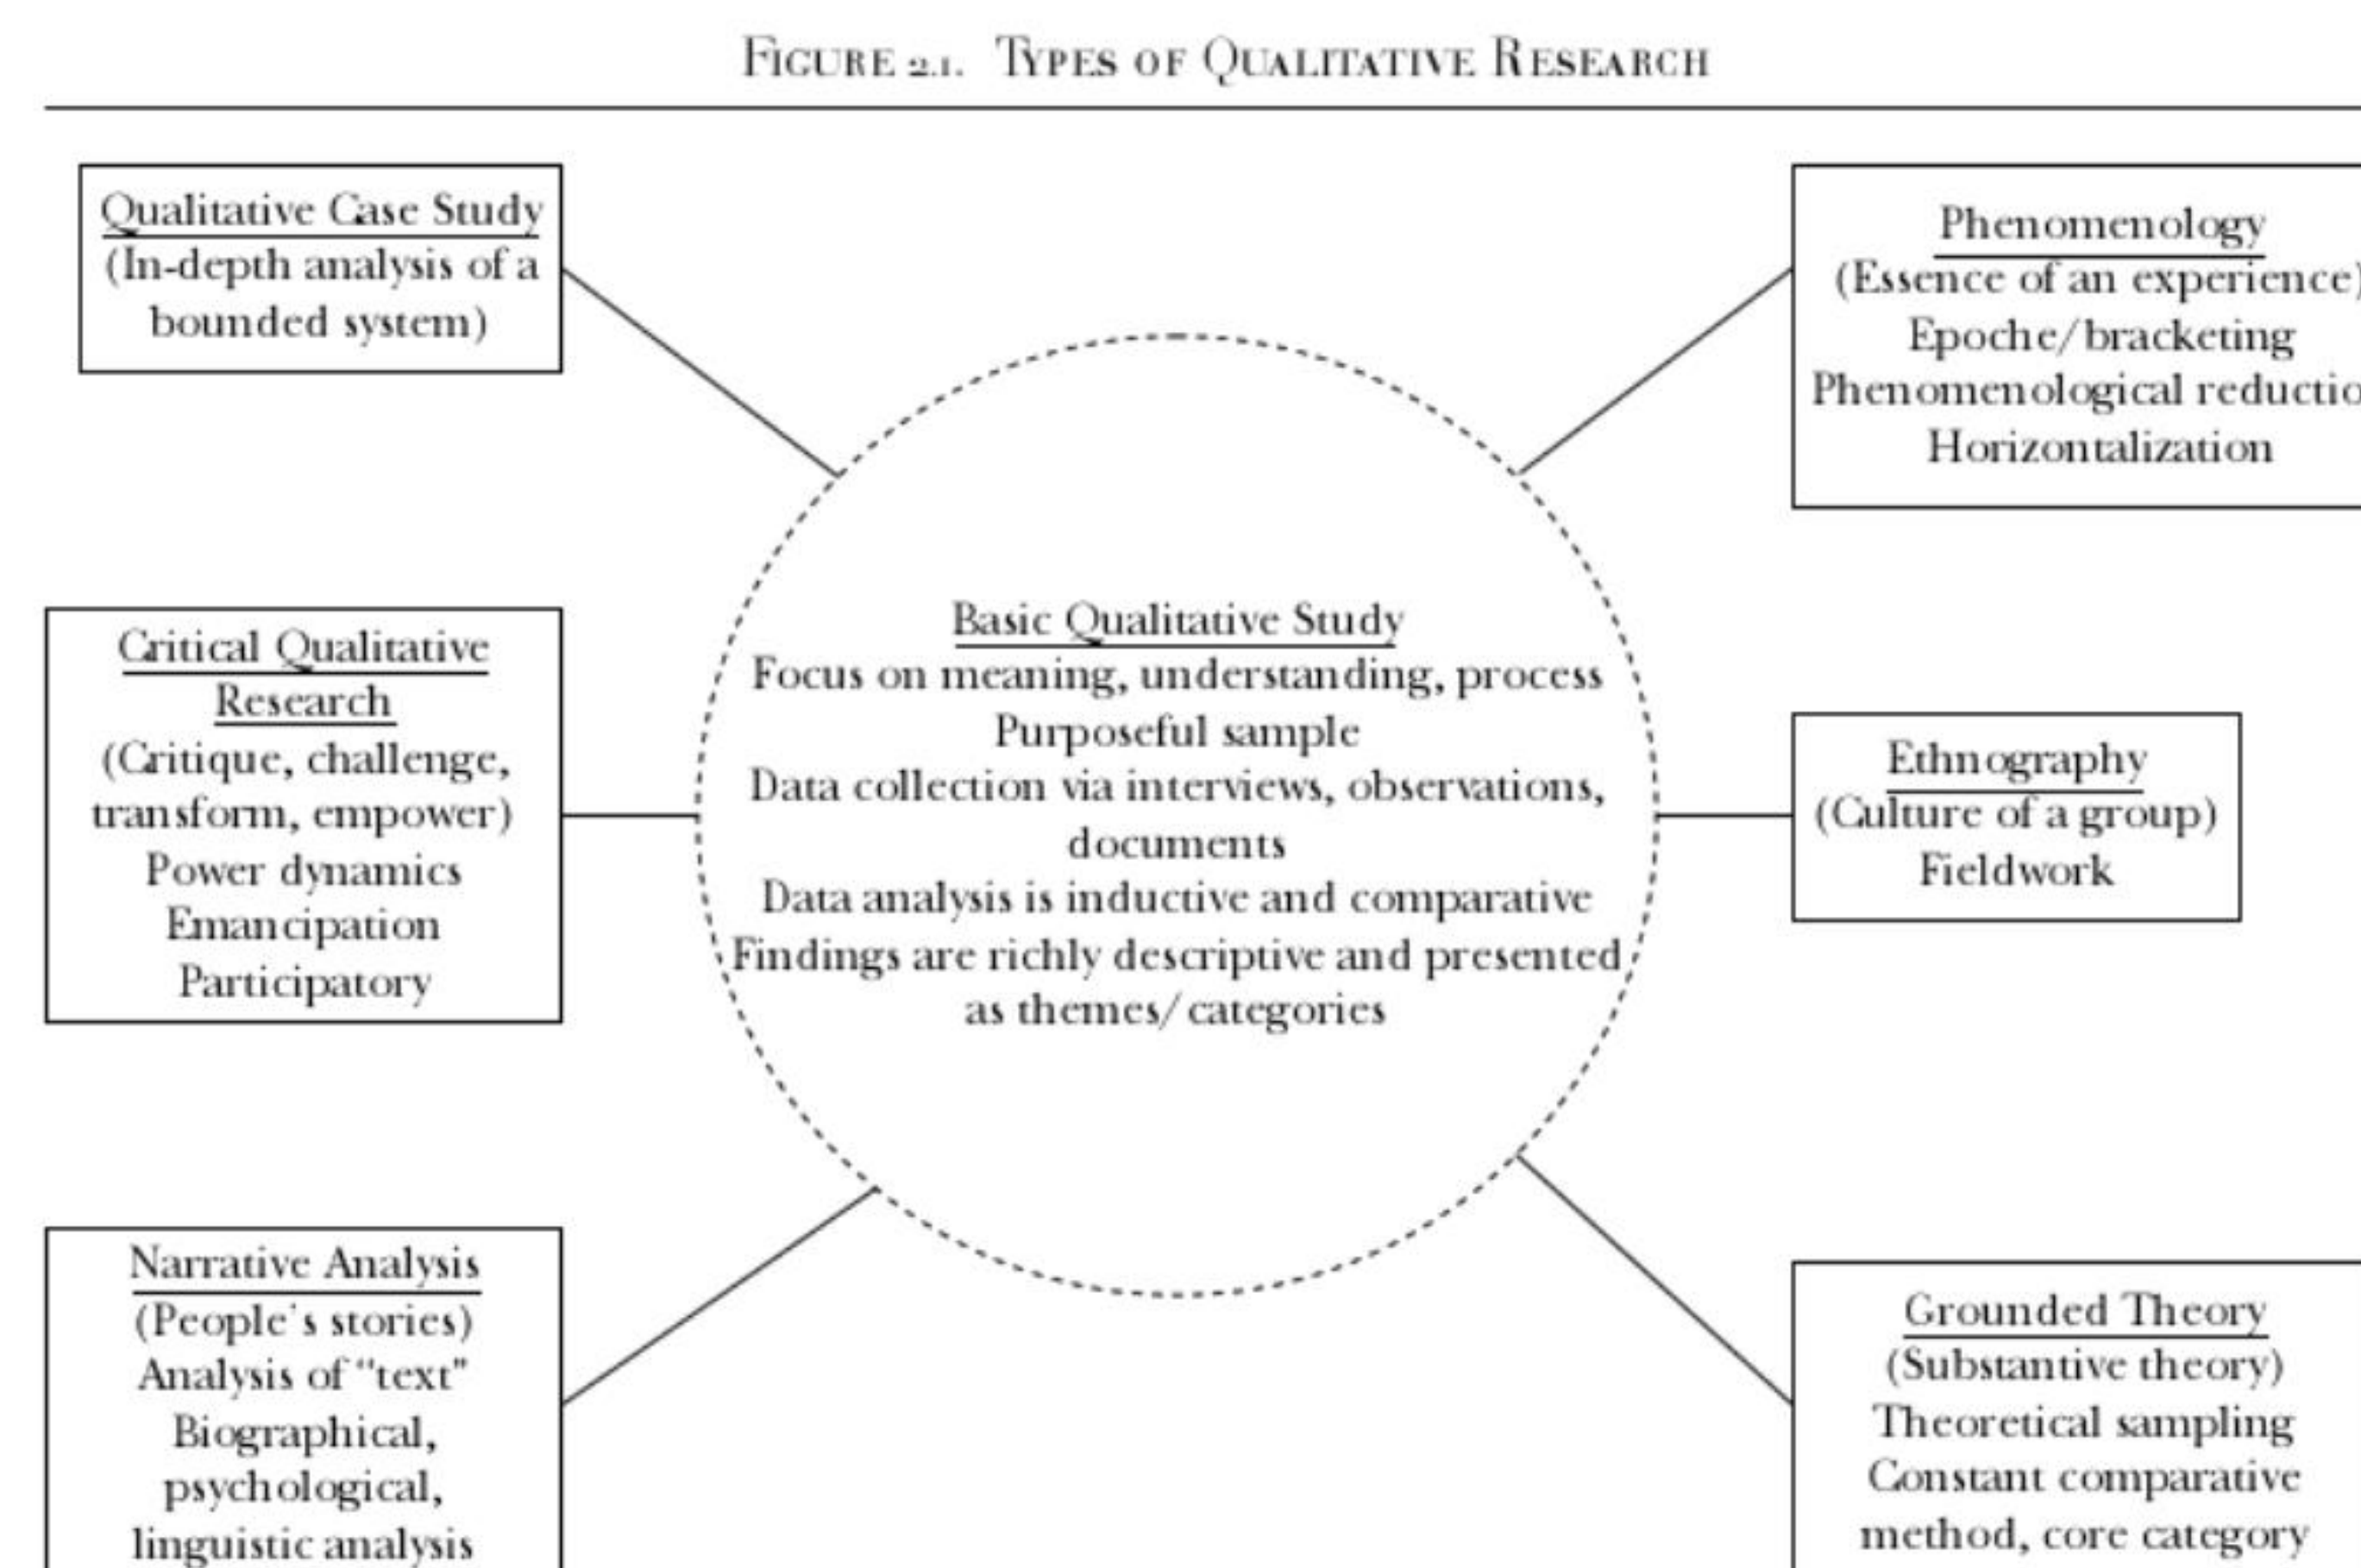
FIGURE 2.1. TYPES OF QUALITATIVE RESEARCH

Qualitative Case Study
(In-depth analysis of a bounded system)

Phenomenology
(Essence of an experience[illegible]
Epoche/bracketing
Phenomenological reductio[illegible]
Horizontalization

Critical Qualitative Research
(Critique, challenge, transform, empower)
Power dynamics
Emancipation
Participatory

Basic Qualitative Study
Focus on meaning, understanding, process
Purposeful sample
Data collection via interviews, observations, documents
Data analysis is inductive and comparative
Findings are richly descriptive and presented as themes/categories

Ethnography
(Culture of a group)
Fieldwork

Narrative Analysis
(People's stories)
Analysis of "text"
Biographical, psychological, linguistic analysis

Grounded Theory
(Substantive theory)
Theoretical sampling
Constant comparative method, core category